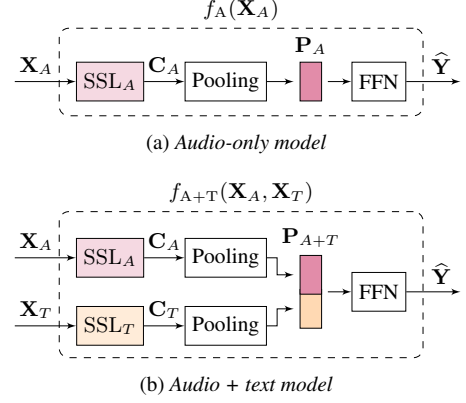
$f_{\mathrm{A}}(\mathbf{X}_A)$

$\mathbf{X}_A$ $\mathrm{SSL}_A$ $\mathbf{C}_A$ Pooling $\mathbf{P}_A$ FFN $\widehat{\mathbf{Y}}$

(a) *Audio-only model*

$f_{\mathrm{A+T}}(\mathbf{X}_A, \mathbf{X}_T)$

$\mathbf{X}_A$ $\mathrm{SSL}_A$ $\mathbf{C}_A$ Pooling $\mathbf{P}_{A+T}$ FFN $\widehat{\mathbf{Y}}$

$\mathbf{X}_T$ $\mathrm{SSL}_T$ $\mathbf{C}_T$ Pooling

(b) *Audio + text model*